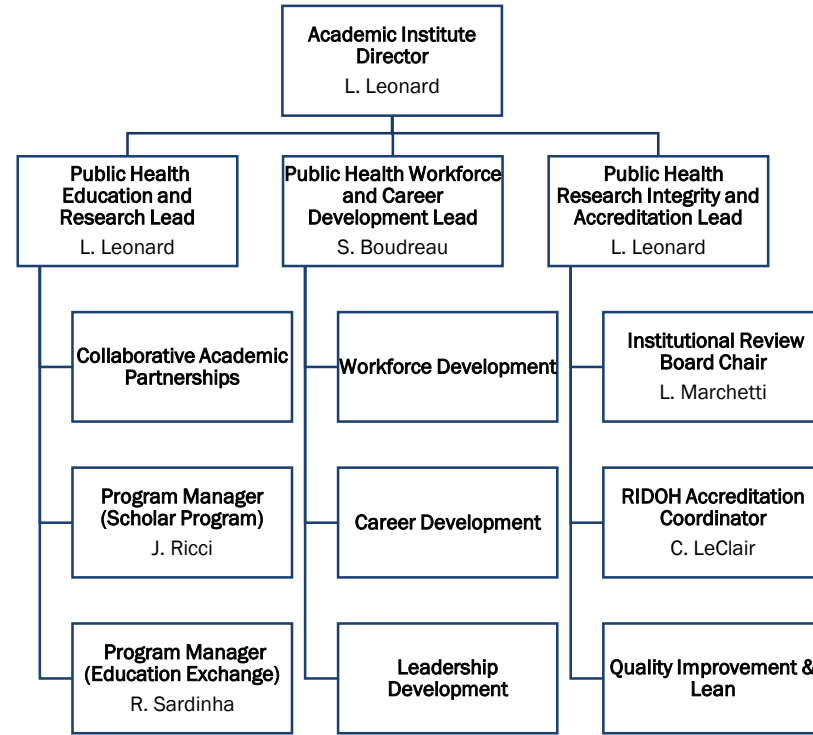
Academic Institute Director
L. Leonard

Public Health Education and Research Lead
L. Leonard

Collaborative Academic Partnerships

Program Manager (Scholar Program)
J. Ricci

Program Manager (Education Exchange)
R. Sardinha

Public Health Workforce and Career Development Lead
S. Boudreau

Workforce Development

Career Development

Leadership Development

Public Health Research Integrity and Accreditation Lead
L. Leonard

Institutional Review Board Chair
L. Marchetti

RIDOH Accreditation Coordinator
C. LeClair

Quality Improvement & Lean